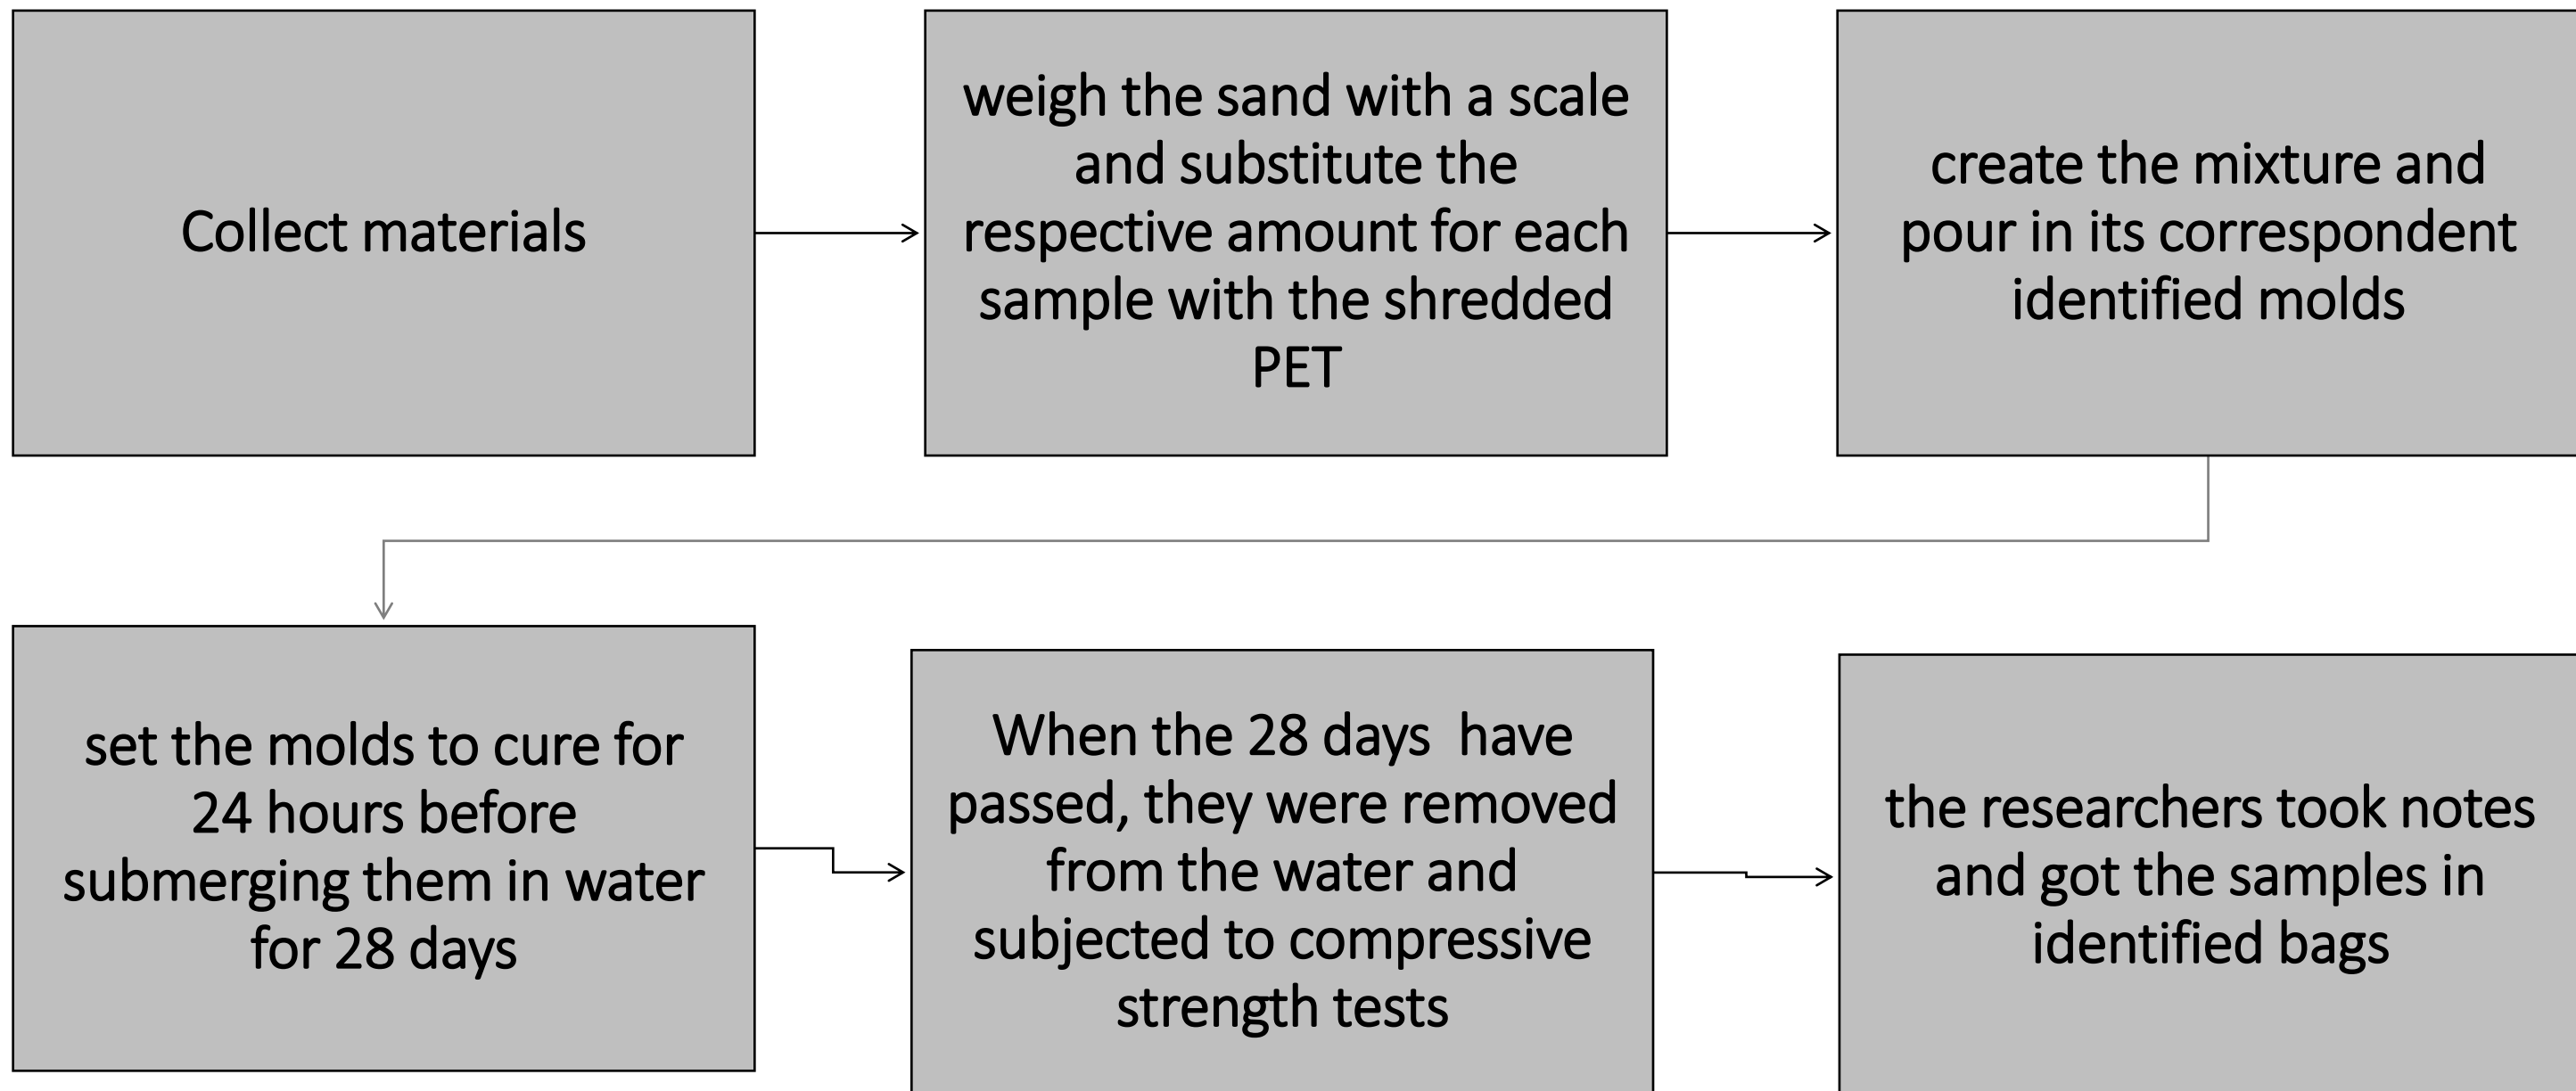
Collect materials

weigh the sand with a scale and substitute the respective amount for each sample with the shredded PET

create the mixture and pour in its correspondent identified molds

set the molds to cure for 24 hours before submerging them in water for 28 days

When the 28 days have passed, they were removed from the water and subjected to compressive strength tests

the researchers took notes and got the samples in identified bags